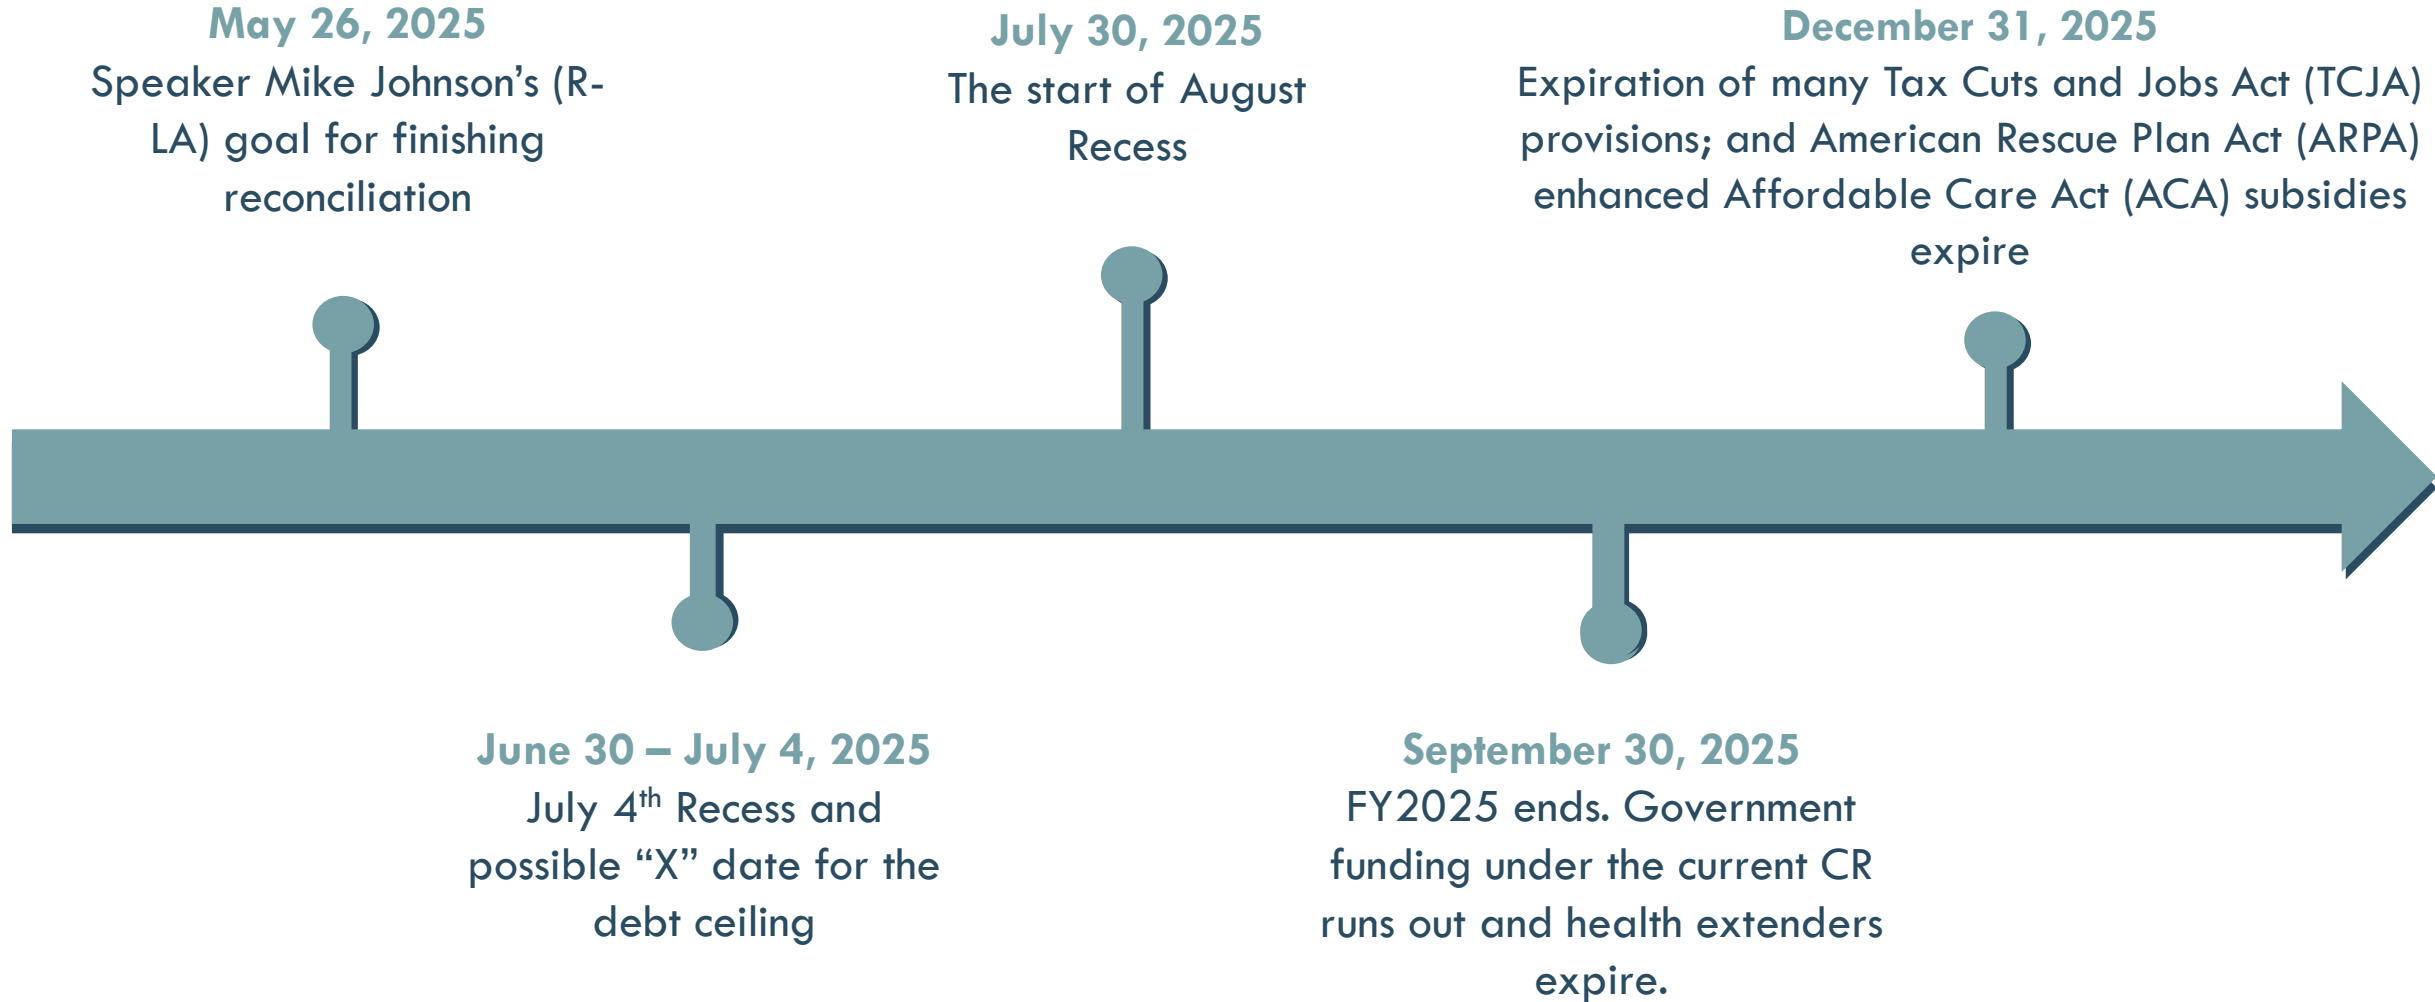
May 26, 2025
Speaker Mike Johnson's (R-LA) goal for finishing reconciliation

July 30, 2025
The start of August Recess

December 31, 2025
Expiration of many Tax Cuts and Jobs Act (TCJA) provisions; and American Rescue Plan Act (ARPA) enhanced Affordable Care Act (ACA) subsidies expire

June 30 – July 4, 2025
July 4$^{th}$ Recess and possible "X" date for the debt ceiling

September 30, 2025
FY2025 ends. Government funding under the current CR runs out and health extenders expire.